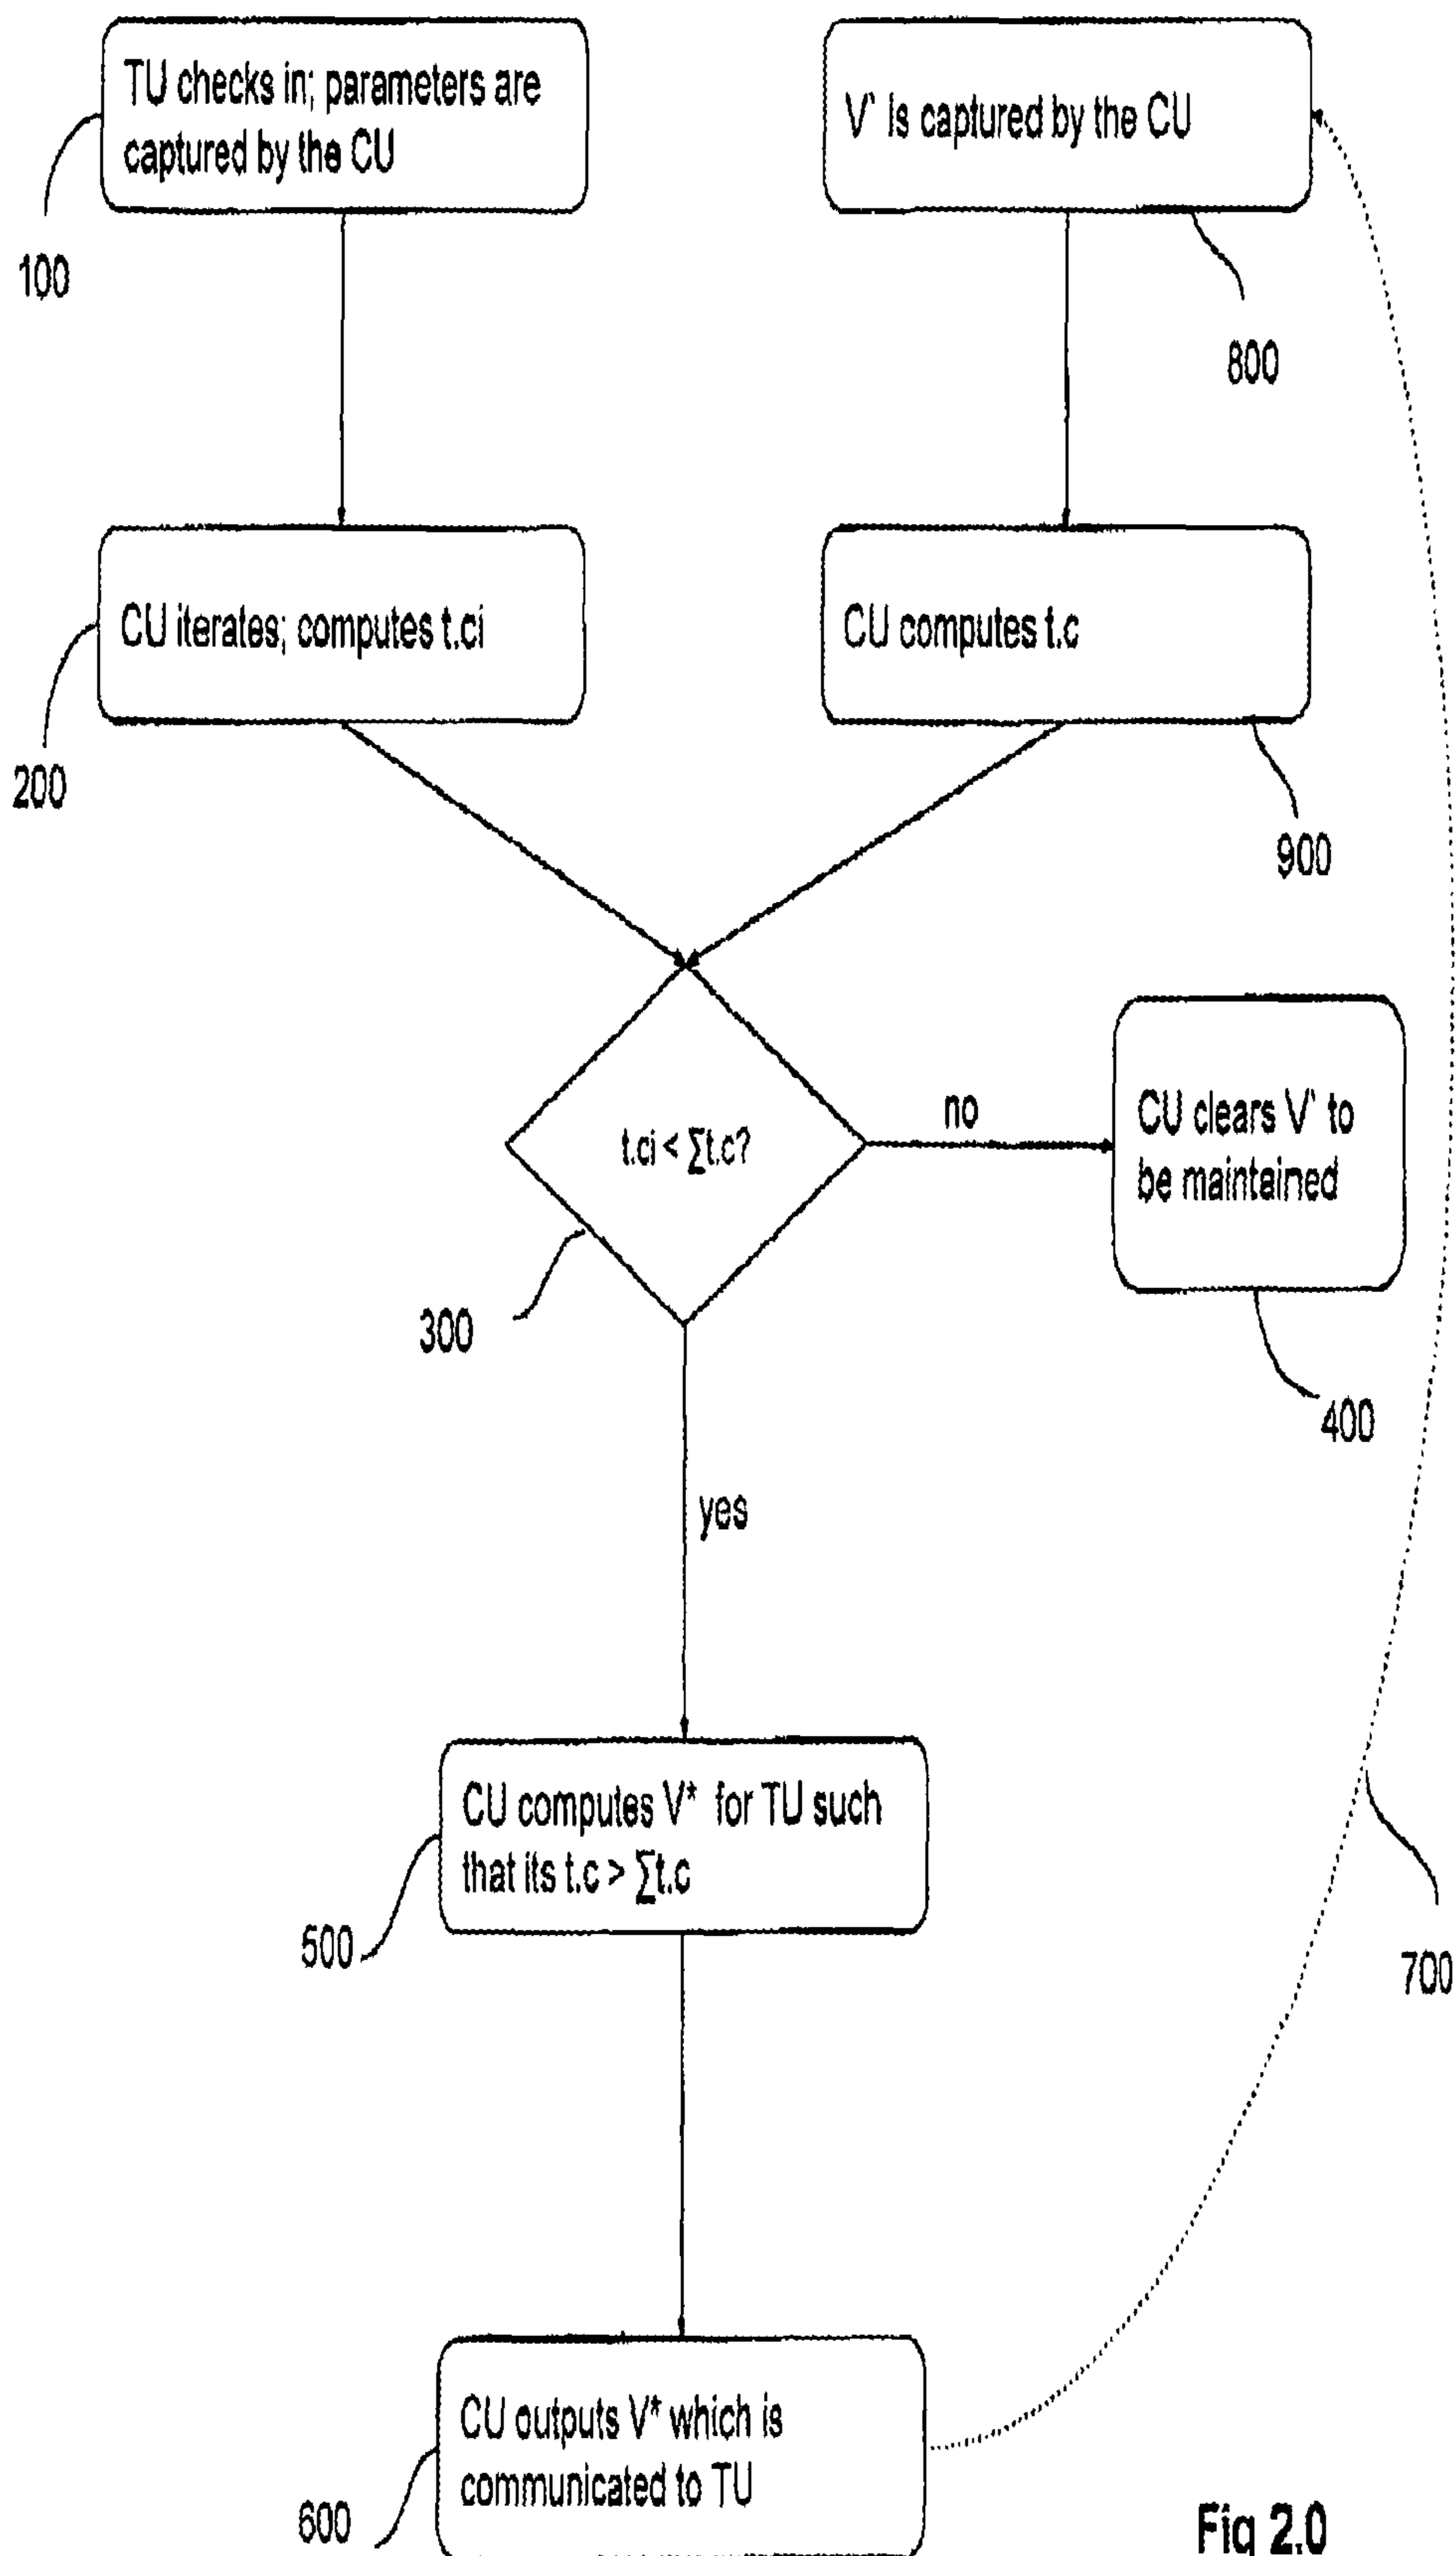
TU checks in; parameters are captured by the CU

100

V' is captured by the CU

800

CU iterates; computes t.ci

200

CU computes t.c

900

t.ci < $\sum$t.c?

300

no

CU clears V' to be maintained

400

yes

CU computes V* for TU such that its t.c > $\sum$t.c

500

700

CU outputs V* which is communicated to TU

600

Fig 2.0